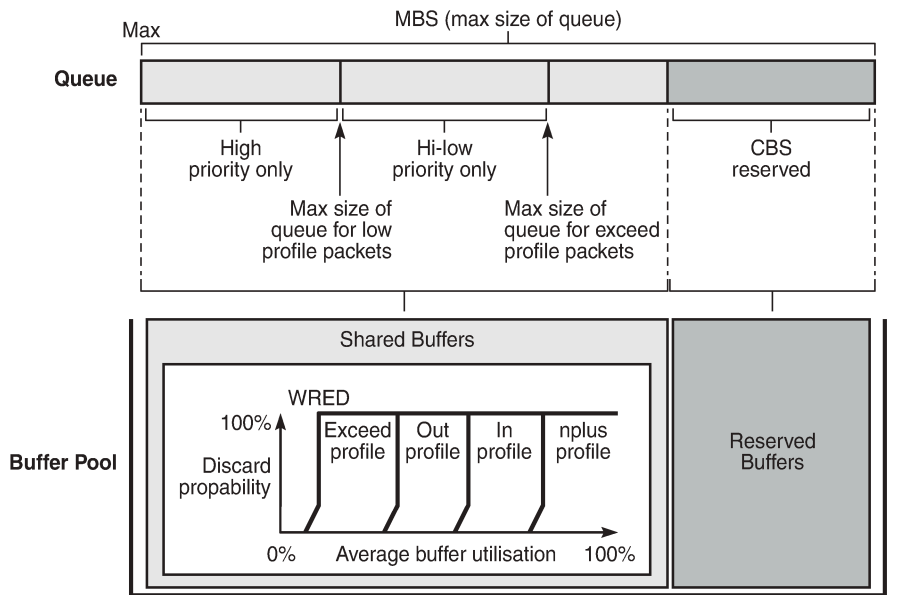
Max

MBS (max size of queue)

Queue

High priority only

Hi-low priority only

CBS reserved

Max size of queue for low profile packets

Max size of queue for exceed profile packets

Shared Buffers

WRED

100%

Exceed profile

Out profile

In profile

nplus profile

Discard propability

0%

Average buffer utilisation

100%

Buffer Pool

Reserved Buffers